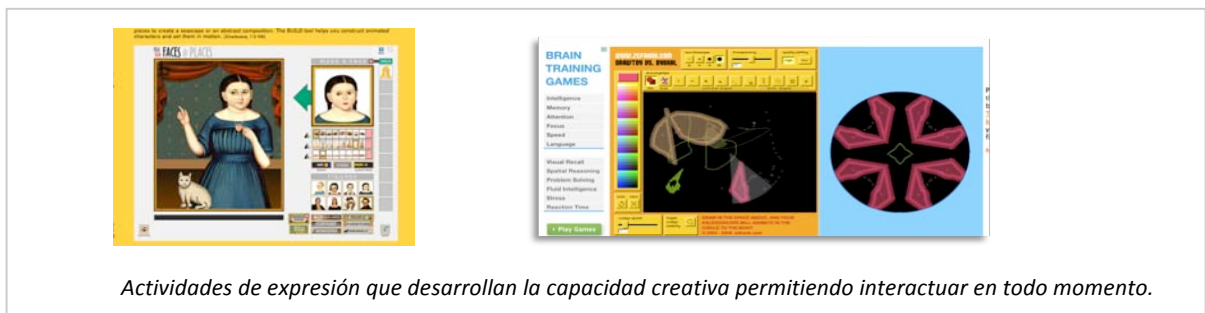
places to create a seascape or an abstract composition. The BUILD tool helps you construct animated characters and set them in motion. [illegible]

FACES & PLACES

BRAIN TRAINING GAMES

Intelligence
Memory
Attention
Focus
Speed
Language

Visual Recall
Spatial Reasoning
Problem Solving
Fluid Intelligence
Stress
Reaction Time

+ Play Games

DRAWING VS. DRAWING

Actividades de expresión que desarrollan la capacidad creativa permitiendo interactuar en todo momento.